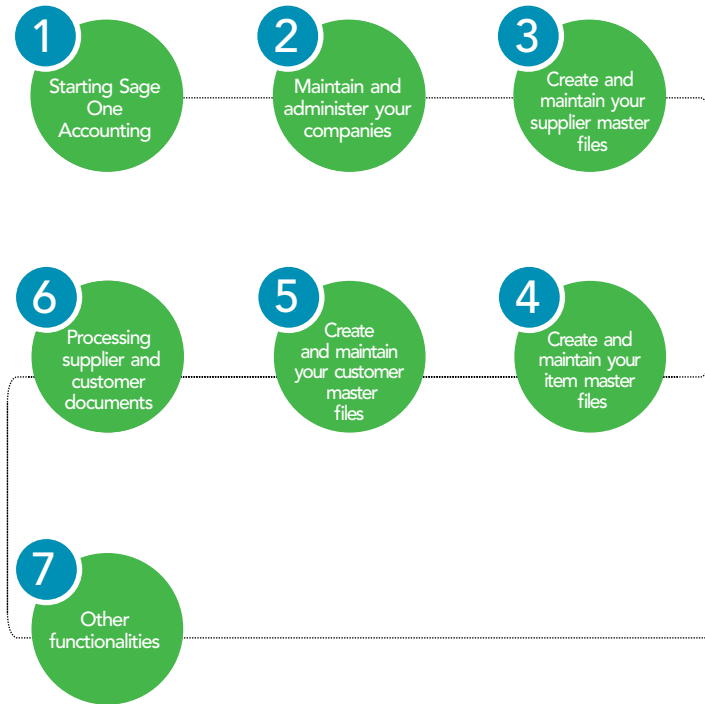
1
Starting Sage One Accounting

2
Maintain and administer your companies

3
Create and maintain your supplier master files

6
Processing supplier and customer documents

5
Create and maintain your customer master files

4
Create and maintain your item master files

7
Other functionalities